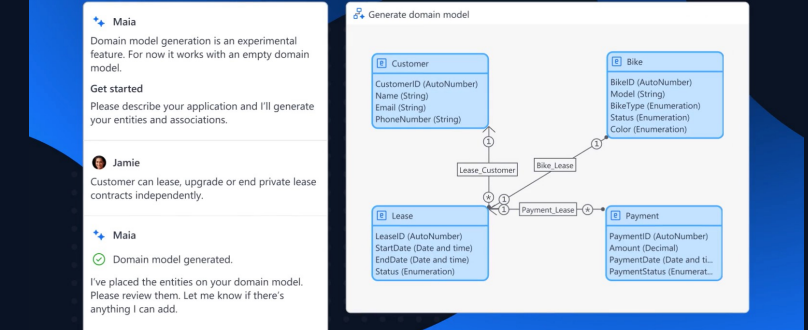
Maia

Domain model generation is an experimental feature. For now it works with an empty domain model.

Get started

Please describe your application and I'll generate your entities and associations.

Jamie

Customer can lease, upgrade or end private lease contracts independently.

Maia

Domain model generated.

I've placed the entities on your domain model. Please review them. Let me know if there's anything I can add.

Generate domain model

Customer
CustomerID (AutoNumber)
Name (String)
Email (String)
PhoneNumber (String)

Bike
BikeID (AutoNumber)
Model (String)
BikeType (Enumeration)
Status (Enumeration)
Color (Enumeration)

Lease_Customer

Bike_Lease

Lease
LeaseID (AutoNumber)
StartDate (Date and time)
EndDate (Date and time)
Status (Enumeration)

Payment_Lease

Payment
PaymentID (AutoNumber)
Amount (Decimal)
PaymentDate (Date and ti...
PaymentStatus (Enumerat...